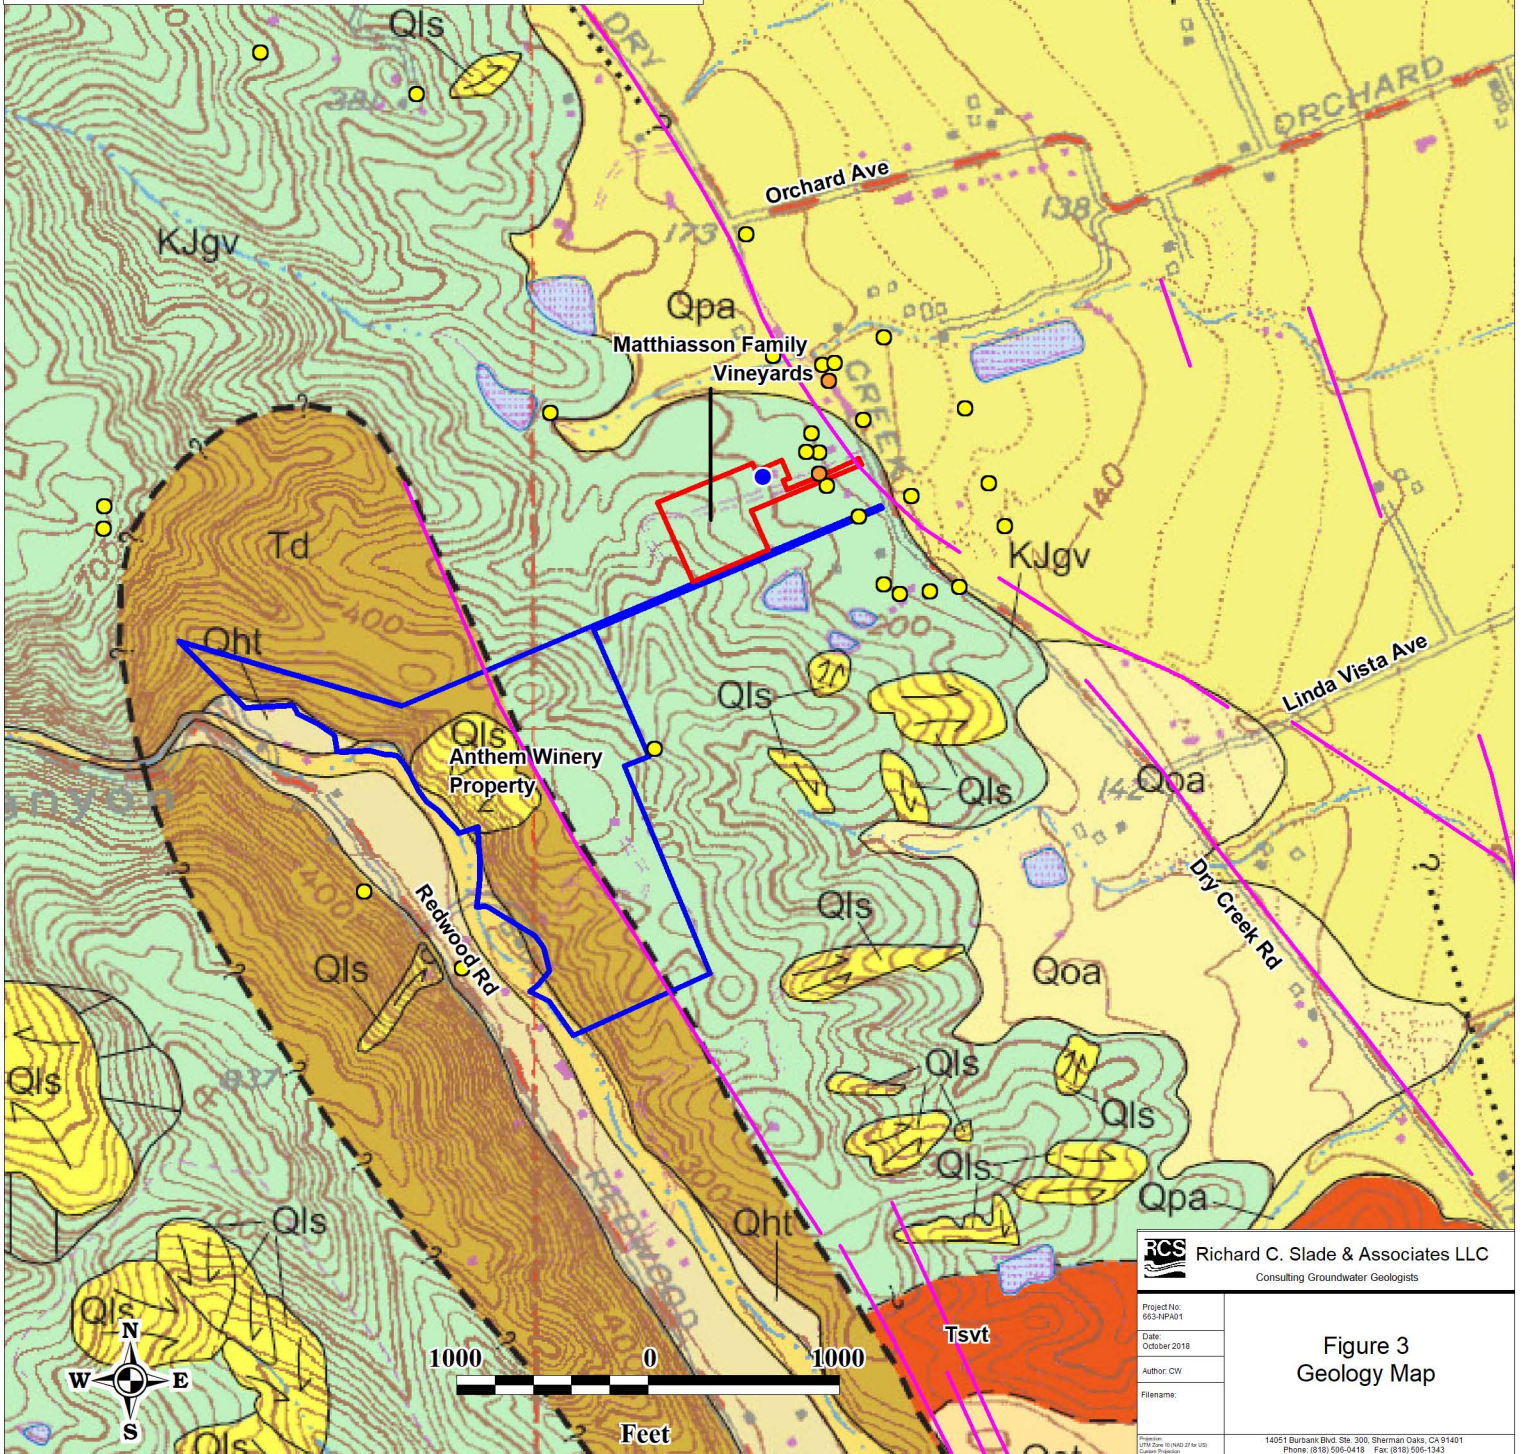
Qls
DRY
ORCHARD
Orchard Ave
KJgv
Qpa
Matthiasson Family Vineyards
CREEK
Td
Qht
KJgv
Qls
Anthem Winery Property
Qls
Linda Vista Ave
Qoa
Qls
Dry Creek Rd
Redwood Rd
Qls
Qoa
Qls
Qls
Qls
Qls
Qls
Qpa
Qls
Qht
REDWOOD
Tsvt
Qls
N
W
E
S
1000
0
1000
Feet

RCS Richard C. Slade & Associates LLC
Consulting Groundwater Geologists

Project No: 663-NPA01
Date: October 2018
Author: CW
Filename:

Figure 3
Geology Map

14051 Burbank Blvd. Ste. 300, Sherman Oaks, CA 91401
Phone: (818) 506-0418 Fax: (818) 506-1343